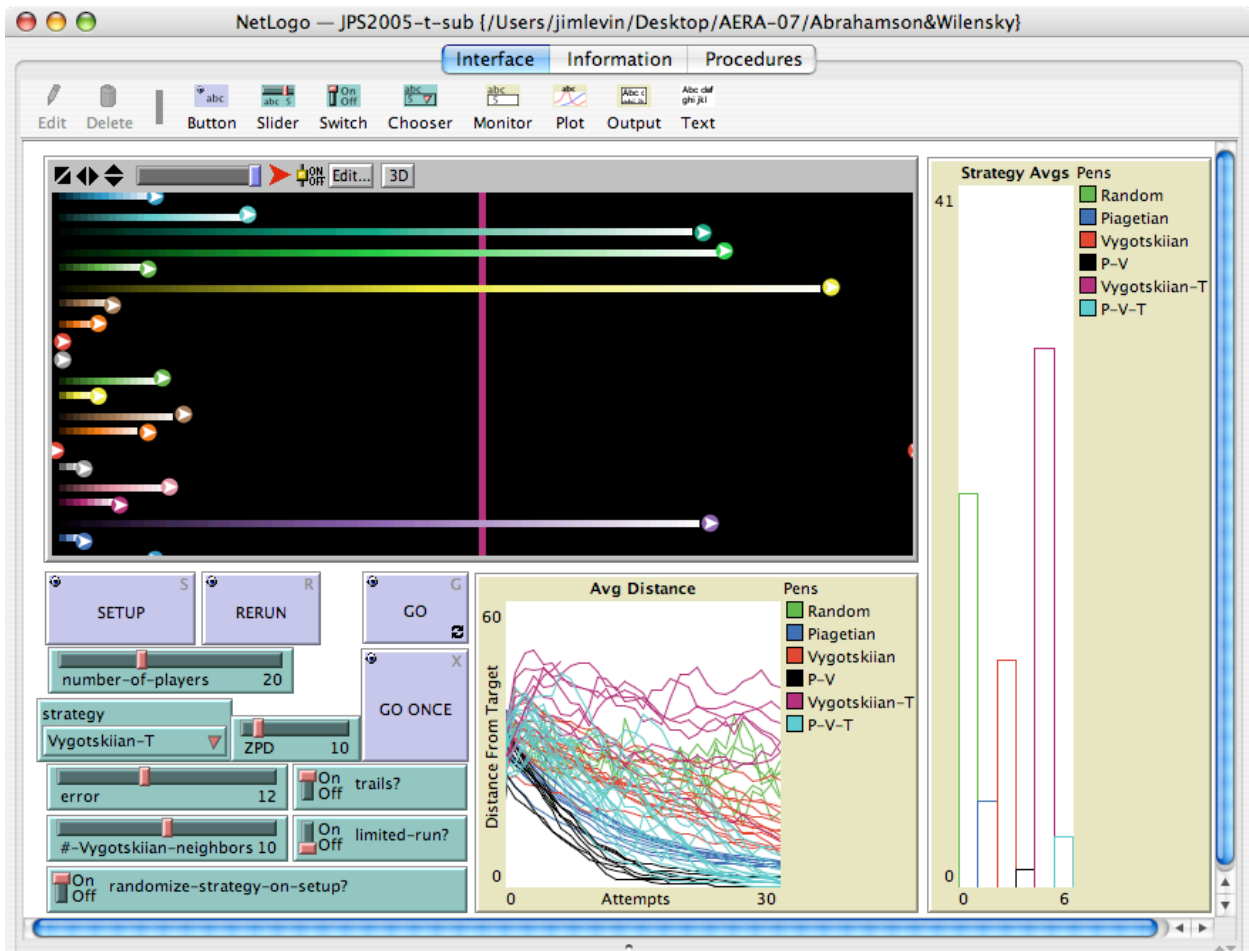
NetLogo — JPS2005-t-sub {/Users/jimlevin/Desktop/AERA-07/Abrahamson&Wilensky}

Interface | Information | Procedures

Edit Delete Button Slider Switch Chooser Monitor Plot Output Text

On Off Edit... 3D

Strategy Avgs
41
0
0 6
Pens
Random
Piagetian
Vygotskiian
P-V
Vygotskiian-T
P-V-T

SETUP S
RERUN R
GO G
GO ONCE X

number-of-players 20

strategy
Vygotskiian-T

ZPD 10

error 12

On Off trails?

#-Vygotskiian-neighbors 10

On Off limited-run?

On Off randomize-strategy-on-setup?

Avg Distance
60
0
Distance From Target
0 Attempts 30
Pens
Random
Piagetian
Vygotskiian
P-V
Vygotskiian-T
P-V-T